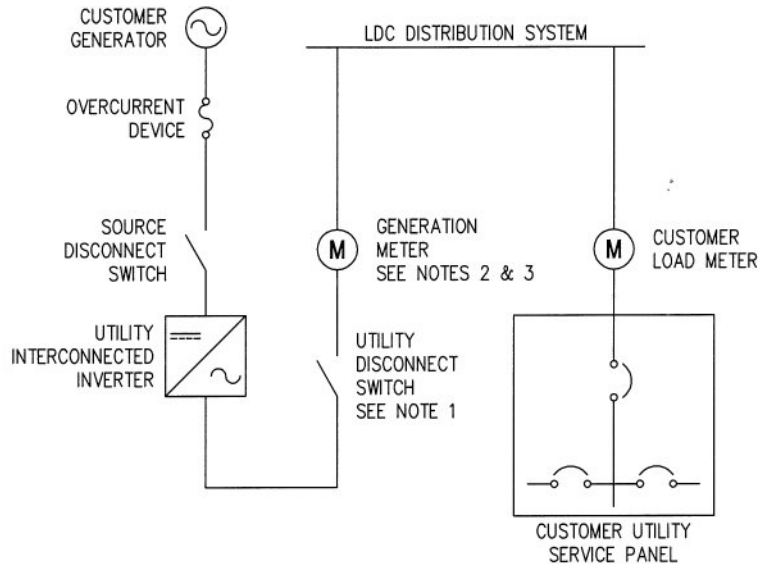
CUSTOMER GENERATOR

LDC DISTRIBUTION SYSTEM

OVERCURRENT DEVICE

SOURCE DISCONNECT SWITCH

M

GENERATION METER SEE NOTES 2 & 3

M

CUSTOMER LOAD METER

UTILITY INTERCONNECTED INVERTER

UTILITY DISCONNECT SWITCH SEE NOTE 1

CUSTOMER UTILITY SERVICE PANEL